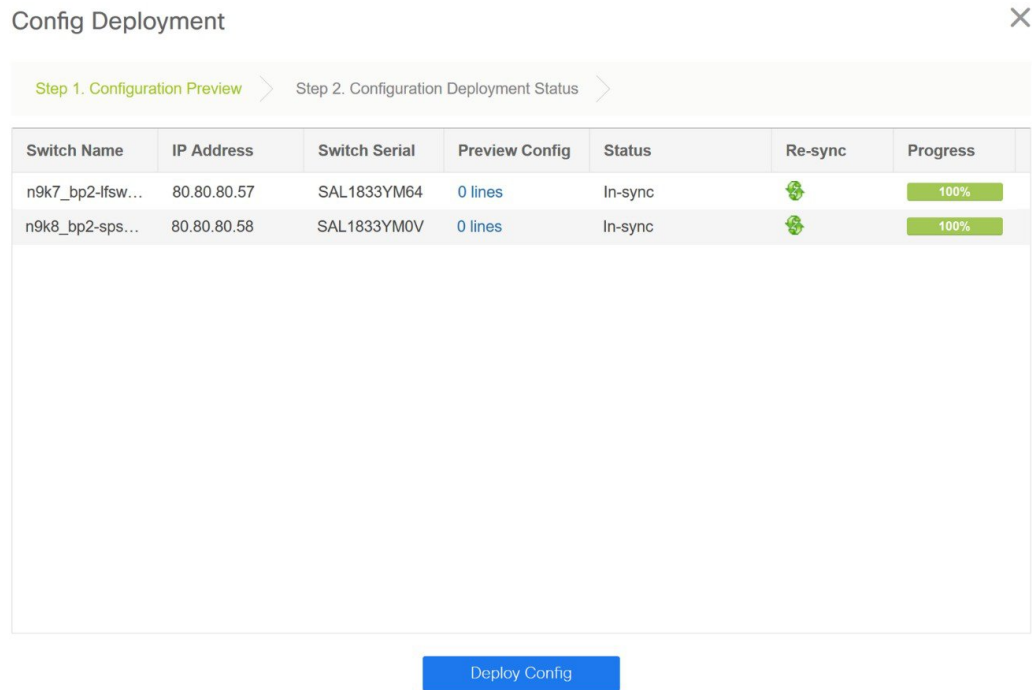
Config Deployment

×

Step 1. Configuration Preview

Step 2. Configuration Deployment Status

| Switch Name | IP Address | Switch Serial | Preview Config | Status | Re-sync | Progress |
|---|---|---|---|---|---|---|
| n9k7_bp2-lfsw... | 80.80.80.57 | SAL1833YM64 | 0 lines | In-sync | | 100% |
| n9k8_bp2-sps... | 80.80.80.58 | SAL1833YM0V | 0 lines | In-sync | | 100% |

Deploy Config